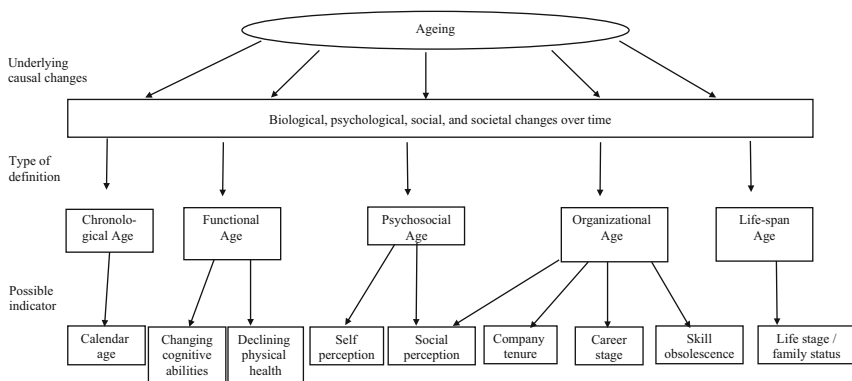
Ageing

Underlying causal changes

Biological, psychological, social, and societal changes over time

Type of definition

Chronological Age

Functional Age

Psychosocial Age

Organizational Age

Life-span Age

Possible indicator

Calendar age

Changing cognitive abilities

Declining physical health

Self perception

Social perception

Company tenure

Career stage

Skill obsolescence

Life stage / family status